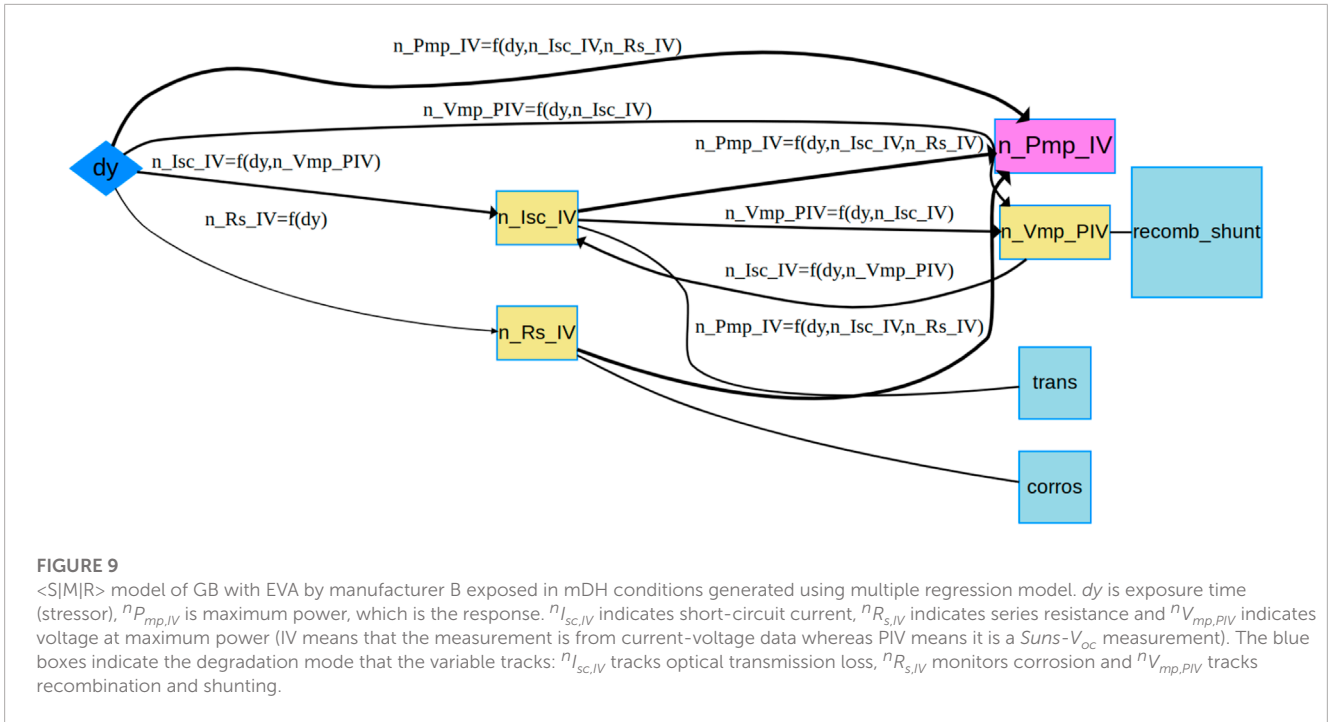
n_Pmp_IV=f(dy,n_Isc_IV,n_Rs_IV)

n_Vmp_PIV=f(dy,n_Isc_IV)

dy

n_Isc_IV=f(dy,n_Vmp_PIV)

n_Pmp_IV=f(dy,n_Isc_IV,n_Rs_IV)

n_Pmp_IV

n_Rs_IV=f(dy)

n_Isc_IV

n_Vmp_PIV=f(dy,n_Isc_IV)

n_Vmp_PIV

recomb_shunt

n_Isc_IV=f(dy,n_Vmp_PIV)

n_Rs_IV

n_Pmp_IV=f(dy,n_Isc_IV,n_Rs_IV)

trans

corros

FIGURE 9

<S|M|R> model of GB with EVA by manufacturer B exposed in mDH conditions generated using multiple regression model. *dy* is exposure time (stressor), $^{n}P_{mp,IV}$ is maximum power, which is the response. $^{n}I_{sc,IV}$ indicates short-circuit current, $^{n}R_{s,IV}$ indicates series resistance and $^{n}V_{mp,PIV}$ indicates voltage at maximum power (IV means that the measurement is from current-voltage data whereas PIV means it is a *Suns-*$V_{oc}$ measurement). The blue boxes indicate the degradation mode that the variable tracks: $^{n}I_{sc,IV}$ tracks optical transmission loss, $^{n}R_{s,IV}$ monitors corrosion and $^{n}V_{mp,PIV}$ tracks recombination and shunting.